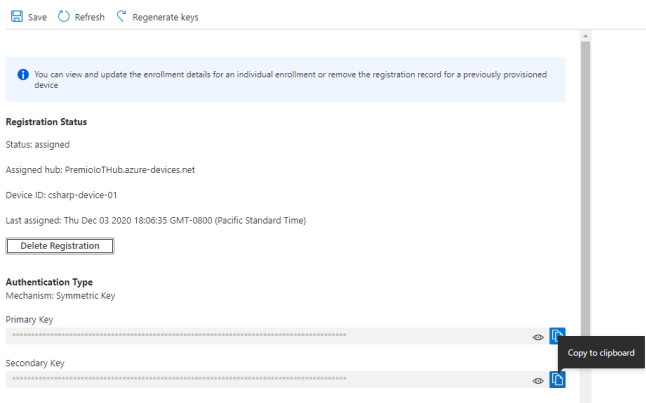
Save Refresh Regenerate keys

You can view and update the enrollment details for an individual enrollment or remove the registration record for a previously provisioned device

Registration Status

Status: assigned

Assigned hub: PremioIoTHub.azure-devices.net

Device ID: csharp-device-01

Last assigned: Thu Dec 03 2020 18:06:35 GMT-0800 (Pacific Standard Time)

Delete Registration

Authentication Type

Mechanism: Symmetric Key

Primary Key

••••••••••••••••••••••••••••••••••••••••••••••••••••••••••••••••••••••••••••••••••••••••

Copy to clipboard

Secondary Key

••••••••••••••••••••••••••••••••••••••••••••••••••••••••••••••••••••••••••••••••••••••••